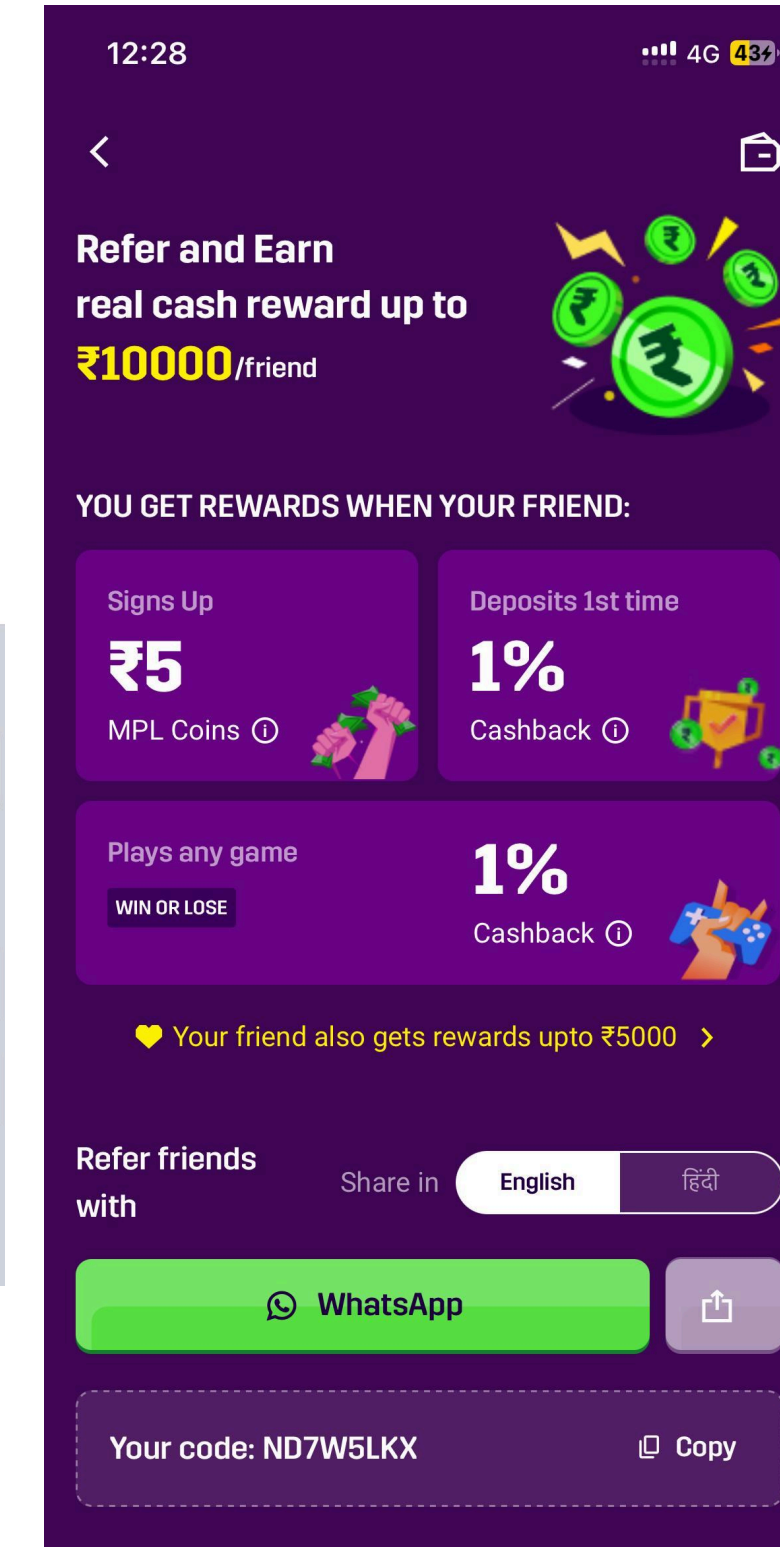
12:28

4G 43

Refer and Earn real cash reward up to ₹10000/friend

YOU GET REWARDS WHEN YOUR FRIEND:

Signs Up
₹5
MPL Coins ⓘ

Deposits 1st time
1%
Cashback ⓘ

Plays any game
WIN OR LOSE
1%
Cashback ⓘ

Your friend also gets rewards upto ₹5000 >

Refer friends with

Share in English हिंदी

WhatsApp

Your code: ND7W5LKX

Copy